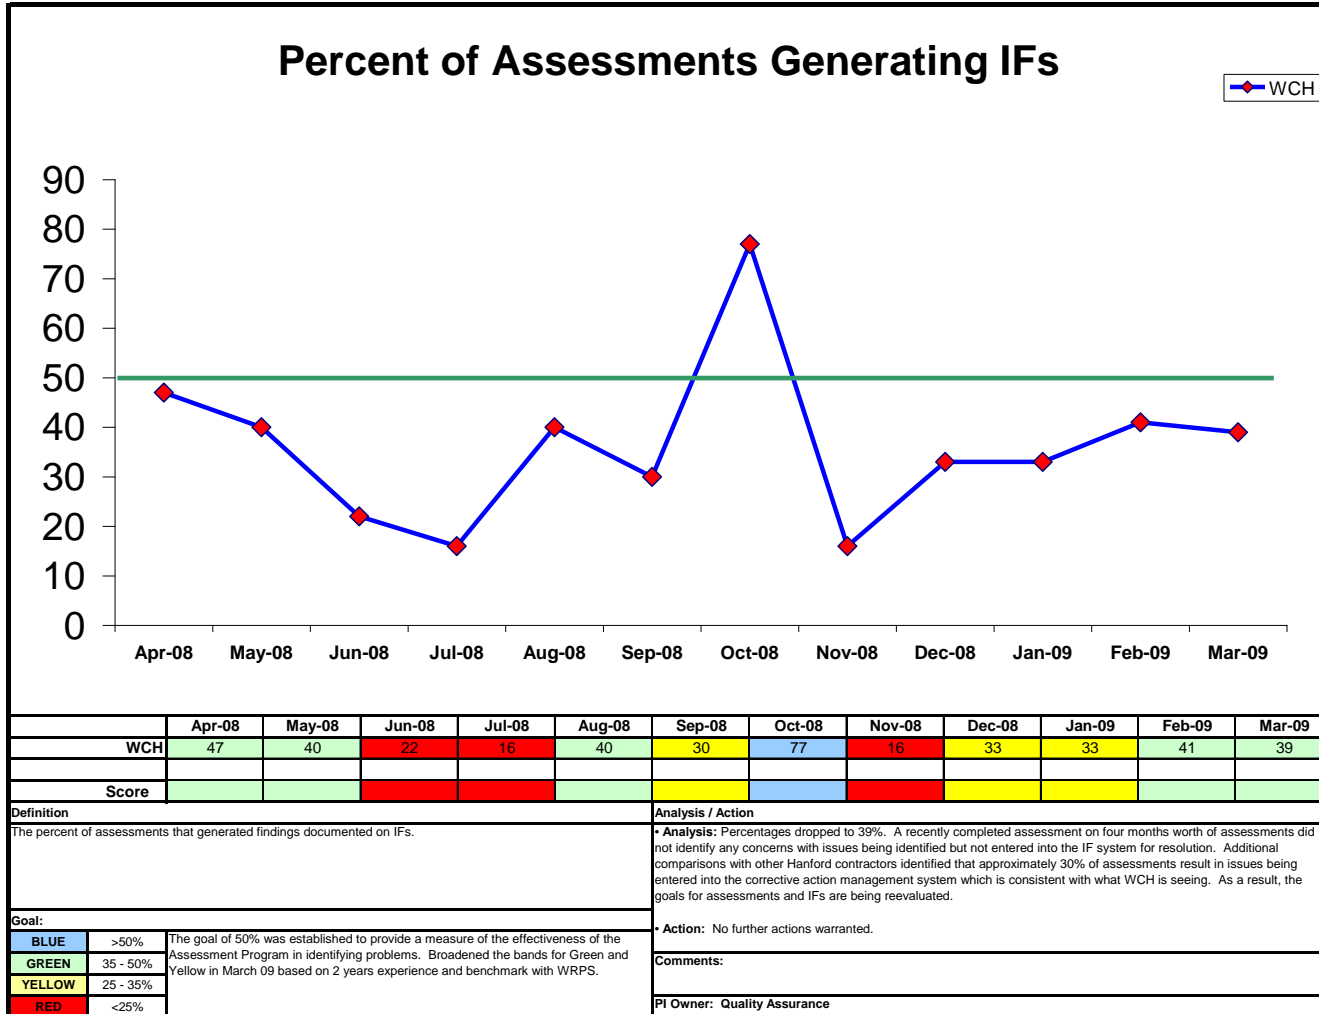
Percent of Assessments Generating IFs

WCH

90
80
70
60
50
40
30
20
10
0

Apr-08 May-08 Jun-08 Jul-08 Aug-08 Sep-08 Oct-08 Nov-08 Dec-08 Jan-09 Feb-09 Mar-09

| | Apr-08 | May-08 | Jun-08 | Jul-08 | Aug-08 | Sep-08 | Oct-08 | Nov-08 | Dec-08 | Jan-09 | Feb-09 | Mar-09 |
|---|---|---|---|---|---|---|---|---|---|---|---|---|
| WCH | 47 | 40 | 22 | 16 | 40 | 30 | 77 | 16 | 33 | 33 | 41 | 39 |
| | | | | | | | | | | | | |
| Score | | | | | | | | | | | | |

Definition
The percent of assessments that generated findings documented on IFs.

Goal:

| BLUE | >50% |
|---|---|
| GREEN | 35 - 50% |
| YELLOW | 25 - 35% |
| RED | <25% |

The goal of 50% was established to provide a measure of the effectiveness of the Assessment Program in identifying problems. Broadened the bands for Green and Yellow in March 09 based on 2 years experience and benchmark with WRPS.

Analysis / Action
• Analysis: Percentages dropped to 39%. A recently completed assessment on four months worth of assessments did not identify any concerns with issues being identified but not entered into the IF system for resolution. Additional comparisons with other Hanford contractors identified that approximately 30% of assessments result in issues being entered into the corrective action management system which is consistent with what WCH is seeing. As a result, the goals for assessments and IFs are being reevaluated.

• Action: No further actions warranted.

Comments:

PI Owner: Quality Assurance